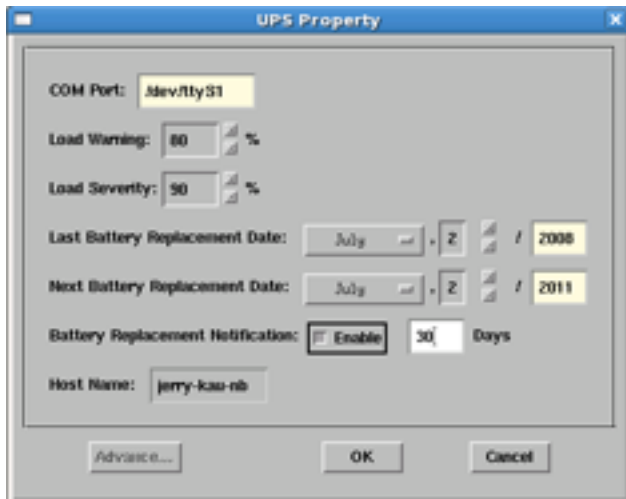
UPS Property

COM Port: /dev/ttyS1

Load Warning: 80 %

Load Severity: 90 %

Last Battery Replacement Date: July , 2 / 2008

Next Battery Replacement Date: July , 2 / 2011

Battery Replacement Notification: Enable 30 Days

Host Name: jerry-kau-nb

Advance... OK Cancel